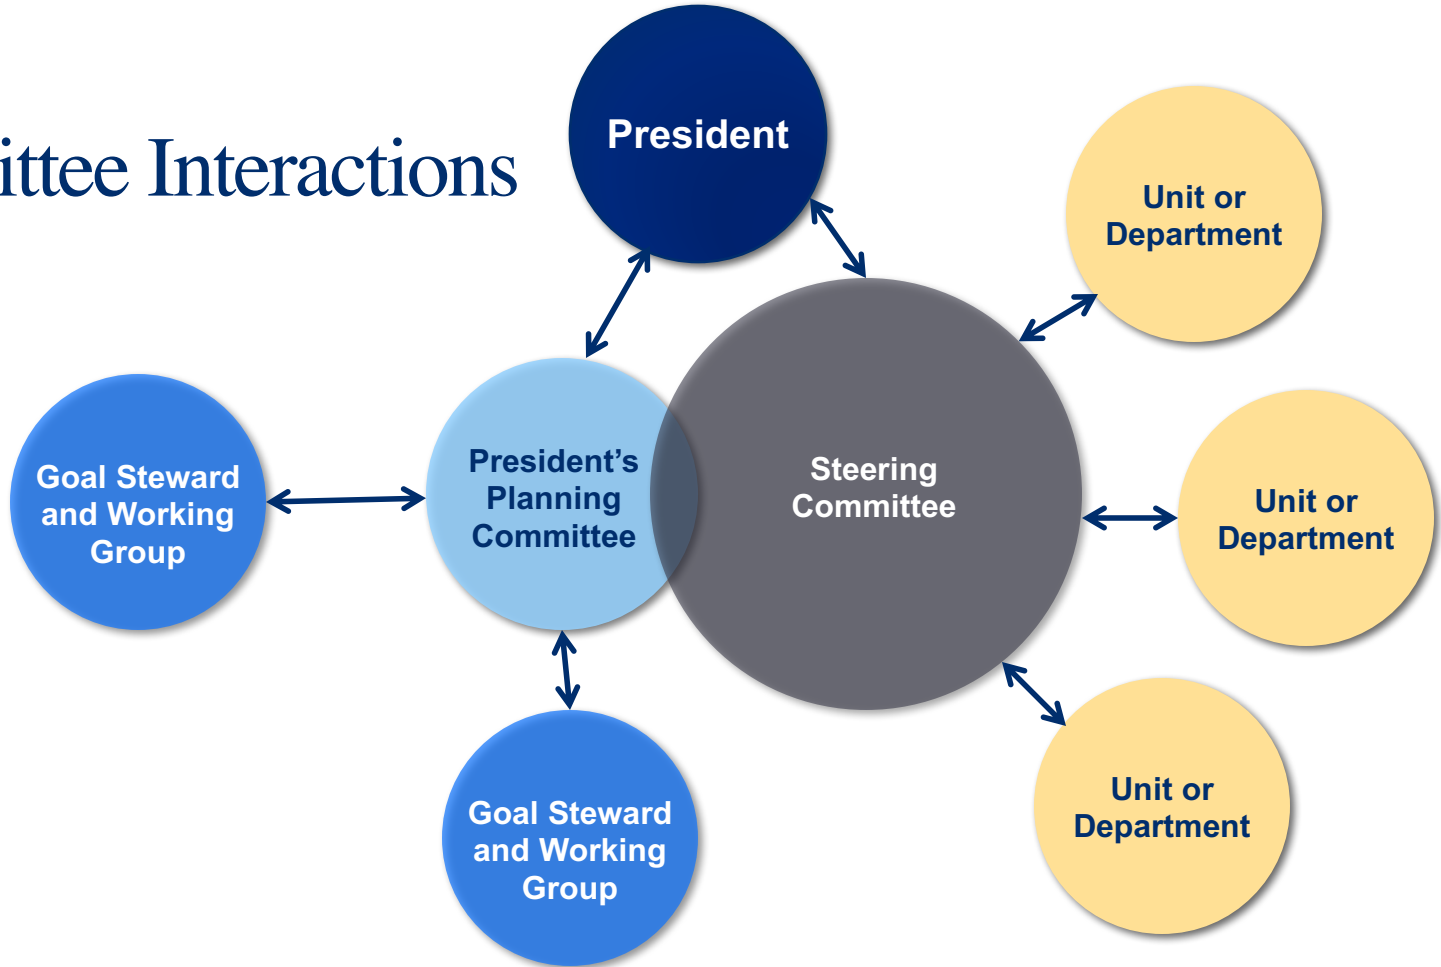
ittee Interactions

President

Unit or Department

Goal Steward and Working Group

President's Planning Committee

Steering Committee

Unit or Department

Unit or Department

Goal Steward and Working Group